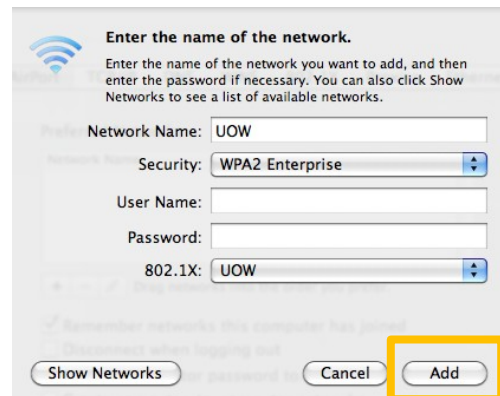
Enter the name of the network.

Enter the name of the network you want to add, and then enter the password if necessary. You can also click Show Networks to see a list of available networks.

Network Name: UOW

Security: WPA2 Enterprise

User Name:

Password:

802.1X: UOW

Show Networks

Cancel

Add